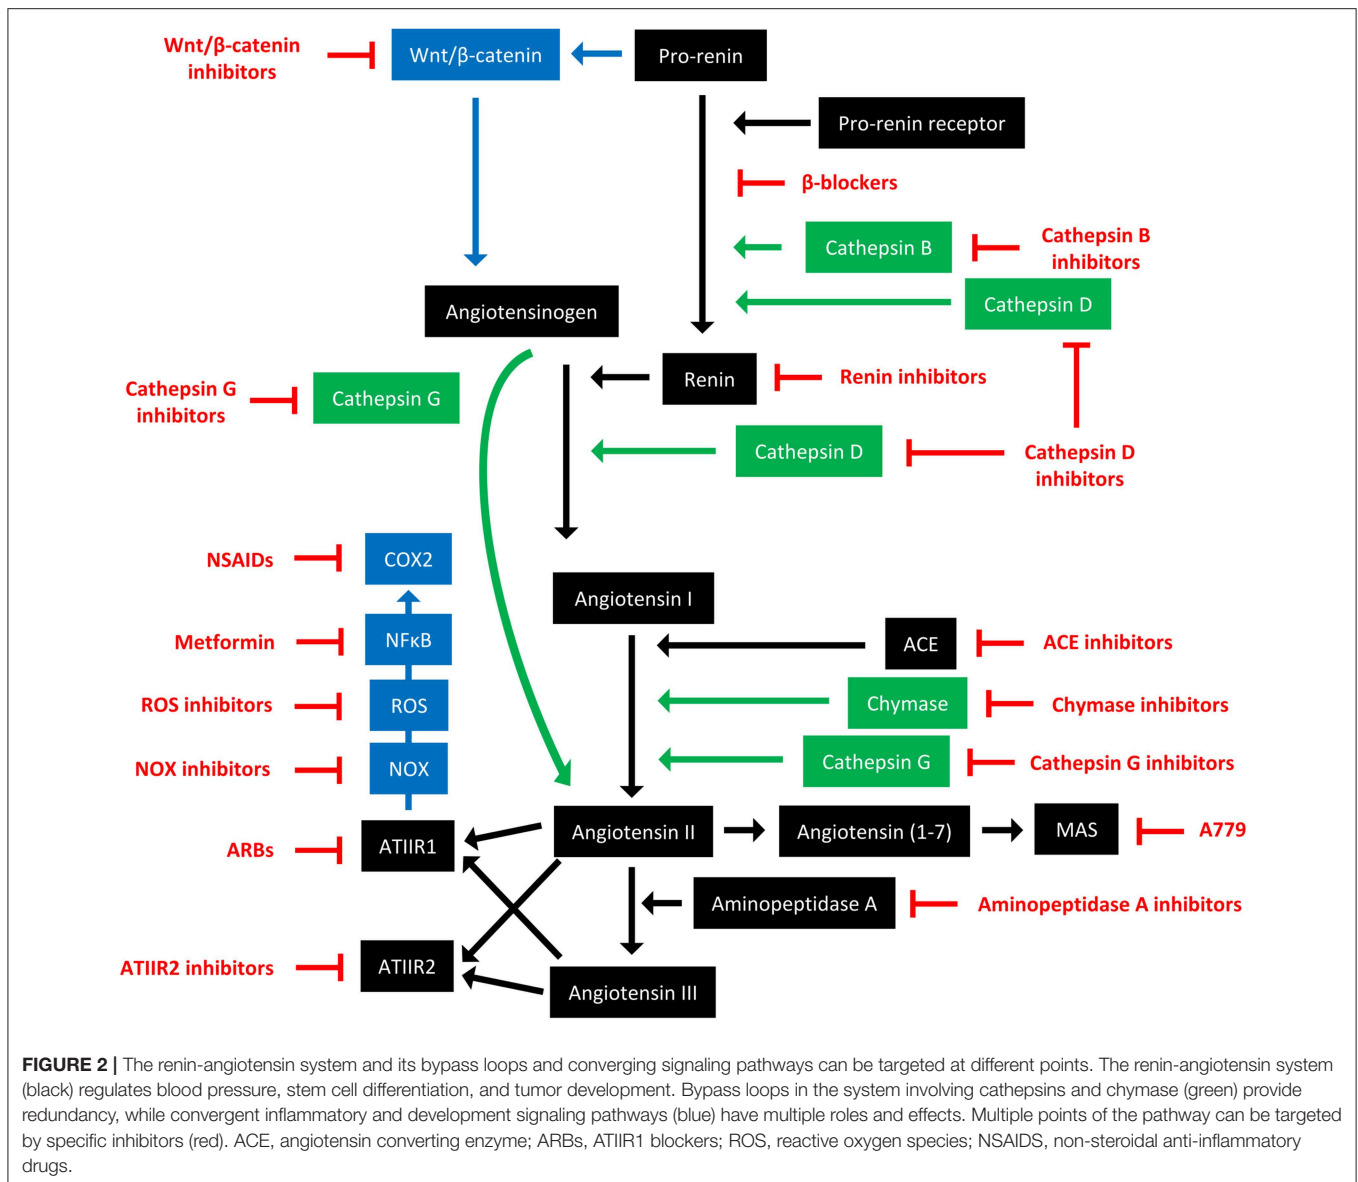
Wnt/β-catenin inhibitors

Wnt/β-catenin

Pro-renin

Pro-renin receptor

β-blockers

Cathepsin B

Cathepsin B inhibitors

Cathepsin D

Angiotensinogen

Renin

Renin inhibitors

Cathepsin G inhibitors

Cathepsin G

Cathepsin D

Cathepsin D inhibitors

NSAIDs

COX2

Angiotensin I

Metformin

NFκB

ACE

ACE inhibitors

ROS inhibitors

ROS

Chymase

Chymase inhibitors

NOX inhibitors

NOX

Cathepsin G

Cathepsin G inhibitors

ARBs

ATIIR1

Angiotensin II

Angiotensin (1-7)

MAS

A779

Aminopeptidase A

Aminopeptidase A inhibitors

ATIIR2 inhibitors

ATIIR2

Angiotensin III

FIGURE 2 | The renin-angiotensin system and its bypass loops and converging signaling pathways can be targeted at different points. The renin-angiotensin system (black) regulates blood pressure, stem cell differentiation, and tumor development. Bypass loops in the system involving cathepsins and chymase (green) provide redundancy, while convergent inflammatory and development signaling pathways (blue) have multiple roles and effects. Multiple points of the pathway can be targeted by specific inhibitors (red). ACE, angiotensin converting enzyme; ARBs, ATIIR1 blockers; ROS, reactive oxygen species; NSAIDS, non-steroidal anti-inflammatory drugs.